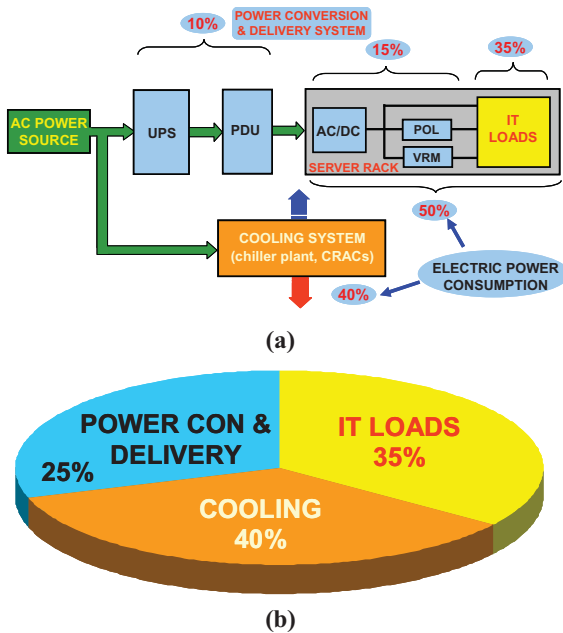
10%
POWER CONVERSION
& DELIVERY SYSTEM

15%

35%

AC POWER SOURCE

UPS

PDU

AC/DC

POL

VRM

IT LOADS

SERVER RACK

50%

COOLING SYSTEM
(chiller plant, CRACs)

ELECTRIC POWER CONSUMPTION

40%

(a)

POWER CON & DELIVERY
25%

IT LOADS
35%

COOLING
40%

(b)